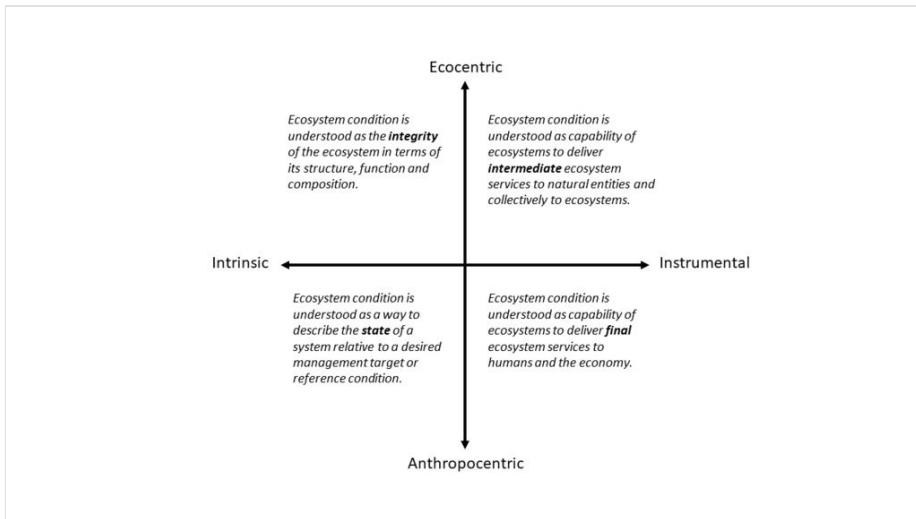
Ecocentric

Ecosystem condition is understood as the integrity of the ecosystem in terms of its structure, function and composition.

Ecosystem condition is understood as capability of ecosystems to deliver intermediate ecosystem services to natural entities and collectively to ecosystems.

Intrinsic

Instrumental

Ecosystem condition is understood as a way to describe the state of a system relative to a desired management target or reference condition.

Ecosystem condition is understood as capability of ecosystems to deliver final ecosystem services to humans and the economy.

Anthropocentric